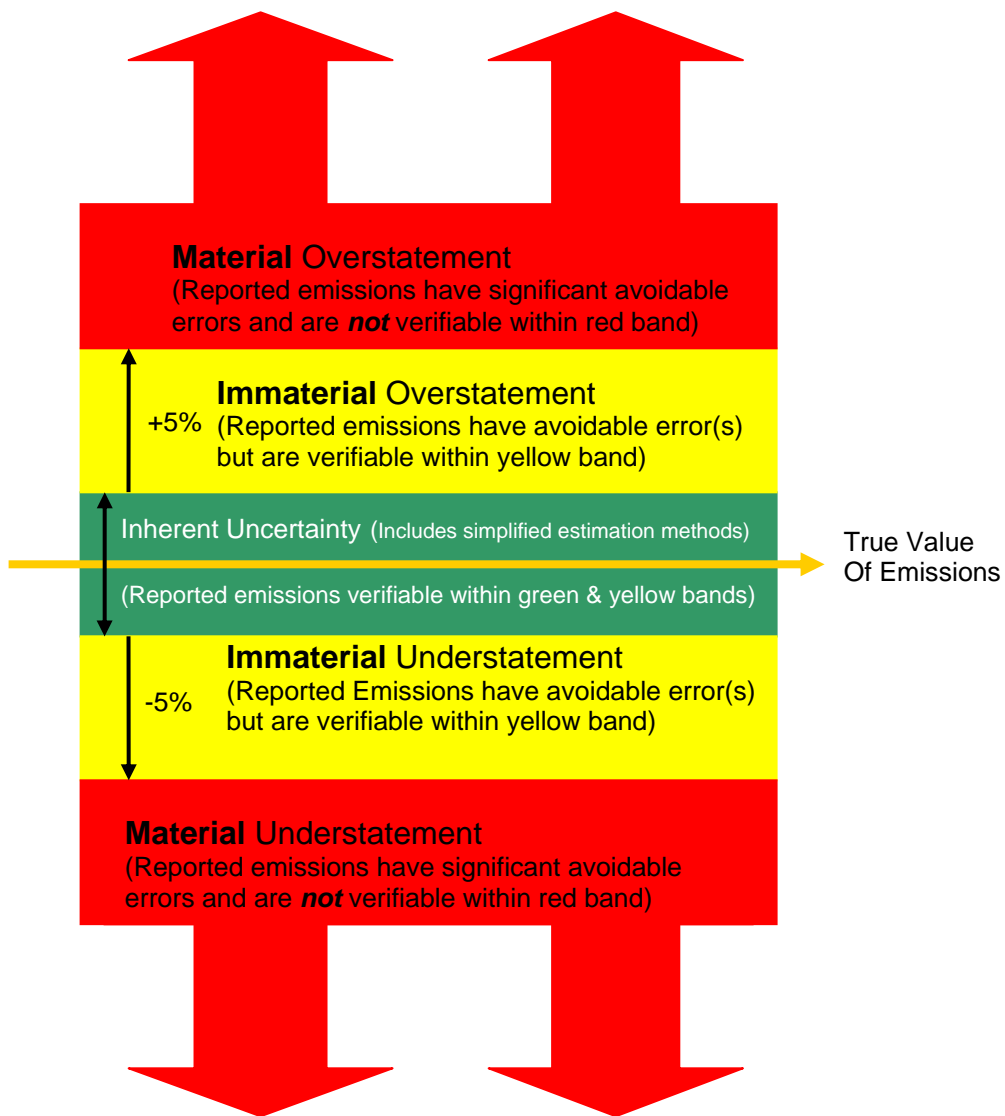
**Material** Overstatement
(Reported emissions have significant avoidable errors and are ***not*** verifiable within red band)

+5%

**Immaterial** Overstatement
(Reported emissions have avoidable error(s) but are verifiable within yellow band)

Inherent Uncertainty (Includes simplified estimation methods)

True Value Of Emissions

(Reported emissions verifiable within green & yellow bands)

-5%

**Immaterial** Understatement
(Reported Emissions have avoidable error(s) but are verifiable within yellow band)

**Material** Understatement
(Reported emissions have significant avoidable errors and are ***not*** verifiable within red band)